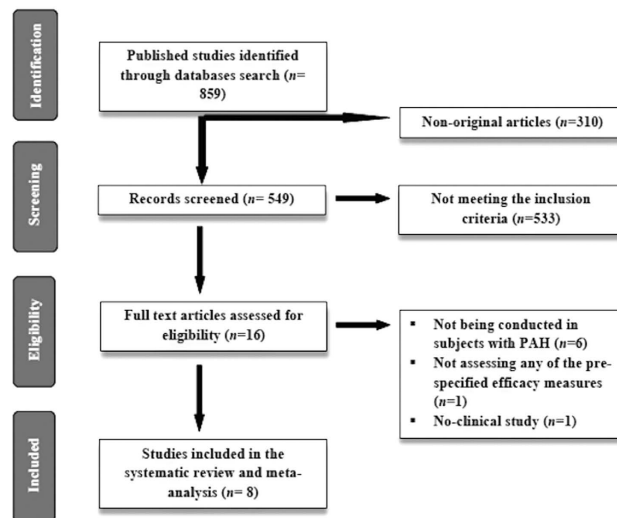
Identification

Published studies identified through databases search ($n$= 859)

Non-original articles ($n$=310)

Screening

Records screened ($n$= 549)

Not meeting the inclusion criteria ($n$=533)

Eligibility

Full text articles assessed for eligibility ($n$=16)

- Not being conducted in subjects with PAH ($n$=6)
- Not assessing any of the pre-specified efficacy measures ($n$=1)
- No-clinical study ($n$=1)

Included

Studies included in the systematic review and meta-analysis ($n$= 8)